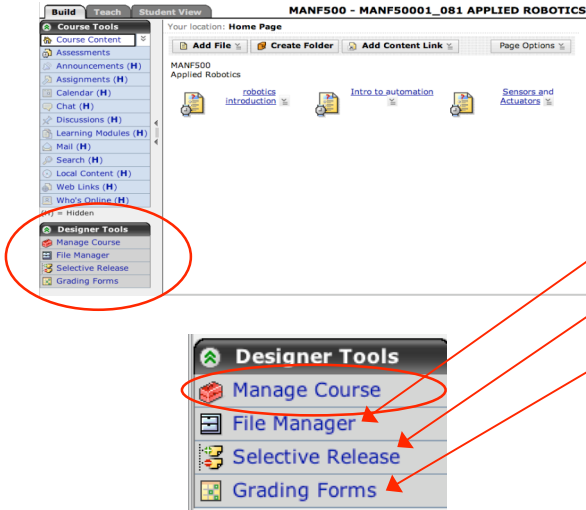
Build Teach Student View

MANF500 - MANF50001_081 APPLIED ROBOTICS

Course Tools
Course Content
Assessments
Announcements (H)
Assignments (H)
Calendar (H)
Chat (H)
Discussions (H)
Learning Modules (H)
Mail (H)
Search (H)
Local Content (H)
Web Links (H)
Who's Online (H)
(H) = Hidden

Designer Tools
Manage Course
File Manager
Selective Release
Grading Forms

Your location: Home Page

Add File
Create Folder
Add Content Link
Page Options

MANF500
Applied Robotics

robotics introduction
Intro to automation
Sensors and Actuators

Designer Tools
Manage Course
File Manager
Selective Release
Grading Forms